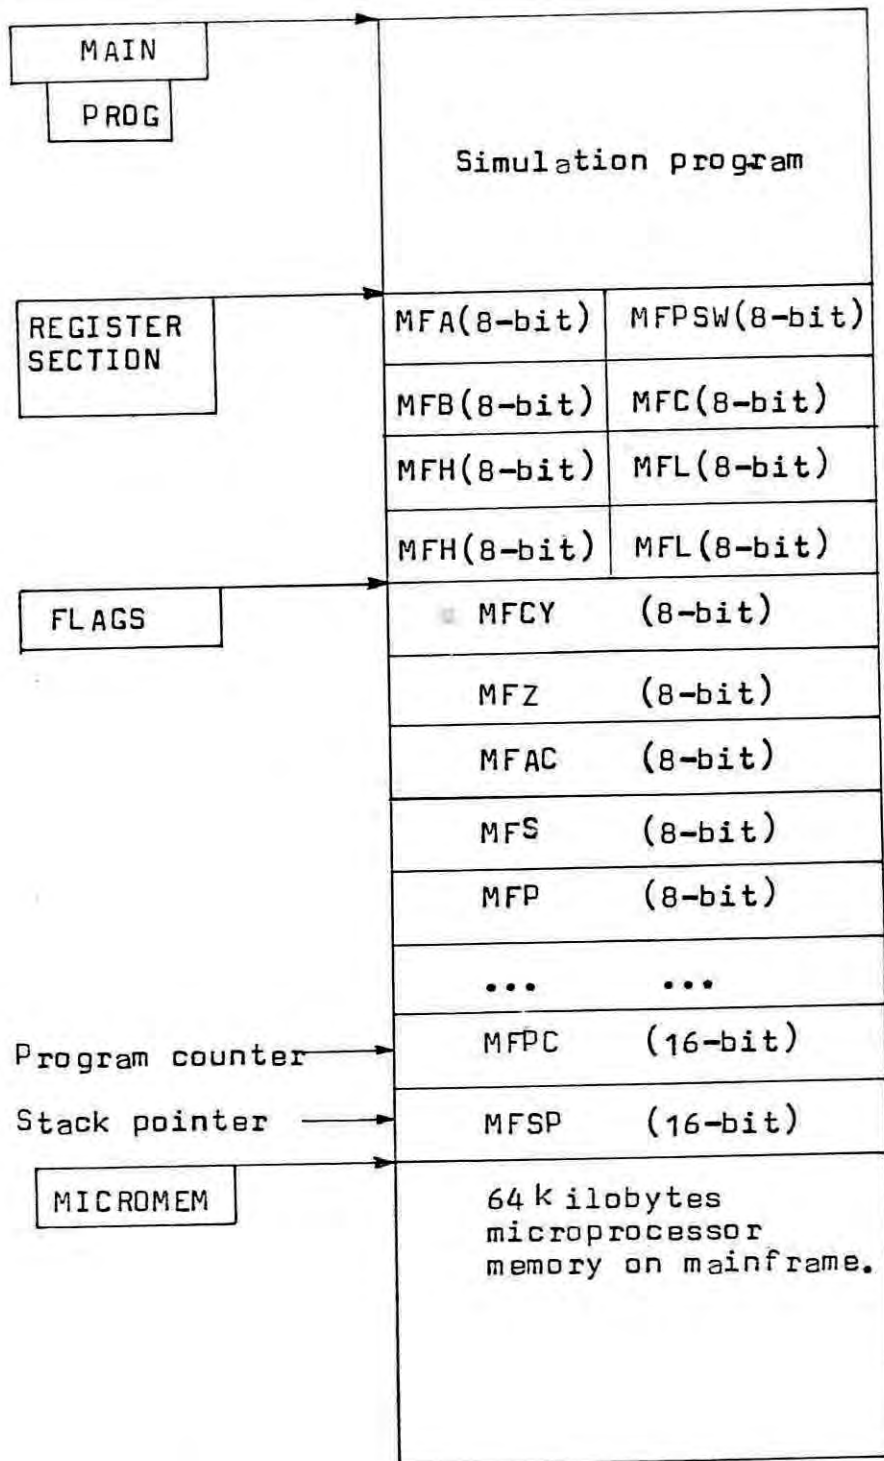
MAIN

PROG

Simulation program

REGISTER SECTION

| MFA(8-bit) | MFPSW(8-bit) |
|---|---|
| MFB(8-bit) | MFC(8-bit) |
| MFH(8-bit) | MFL(8-bit) |
| MFH(8-bit) | MFL(8-bit) |

FLAGS

MFCY (8-bit)

MFZ (8-bit)

MFAC (8-bit)

MFS (8-bit)

MFP (8-bit)

... ...

Program counter

MFPC (16-bit)

Stack pointer

MFSP (16-bit)

MICROMEM

64 kilobytes microprocessor memory on mainframe.